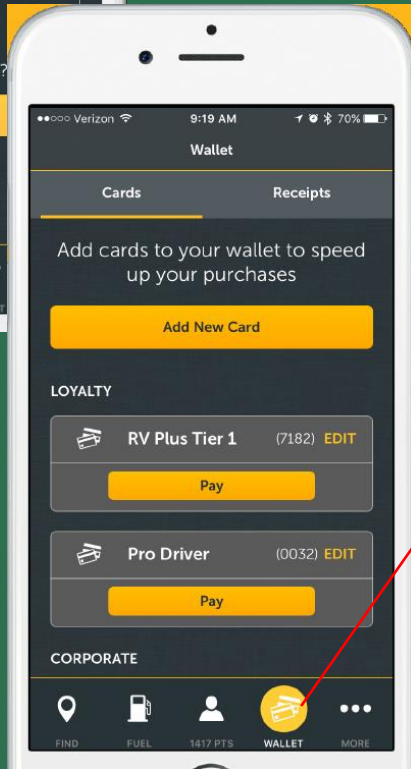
●●○○○ Verizon 9:19 AM 70%

Wallet

Cards

Receipts

Add cards to your wallet to speed up your purchases

Add New Card

LOYALTY

RV Plus Tier 1 (7182) EDIT

Pay

Pro Driver (0032) EDIT

Pay

CORPORATE

FIND

FUEL

1417 PTS

WALLET

MORE